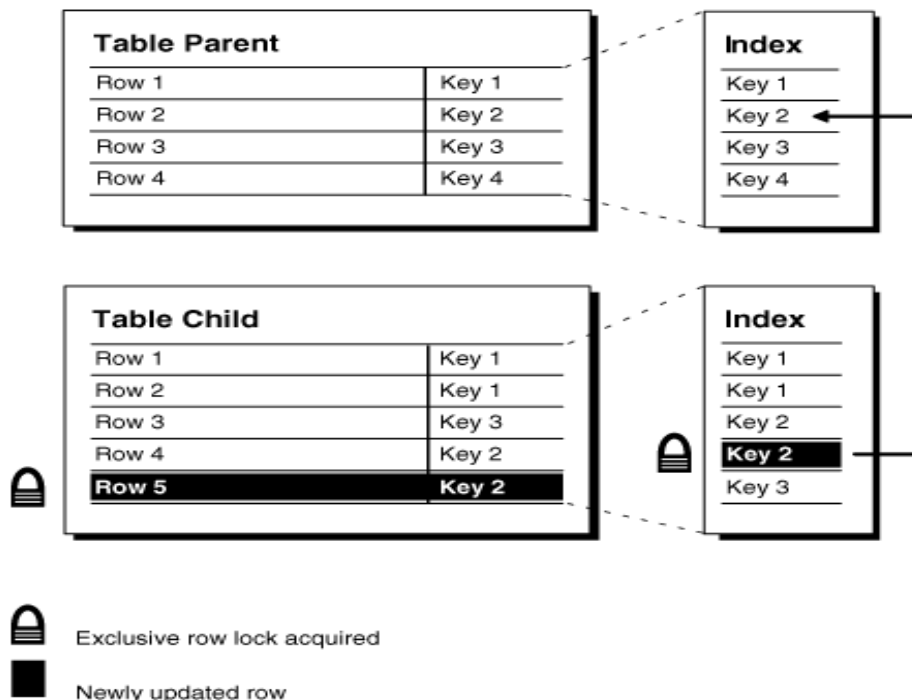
**Table Parent**

| Row 1 | Key 1 |
|---|---|
| Row 2 | Key 2 |
| Row 3 | Key 3 |
| Row 4 | Key 4 |

**Index**

Key 1
Key 2
Key 3
Key 4

**Table Child**

| Row 1 | Key 1 |
|---|---|
| Row 2 | Key 1 |
| Row 3 | Key 3 |
| Row 4 | Key 2 |
| Row 5 | Key 2 |

**Index**

Key 1
Key 1
Key 2
Key 2
Key 3

Exclusive row lock acquired

Newly updated row